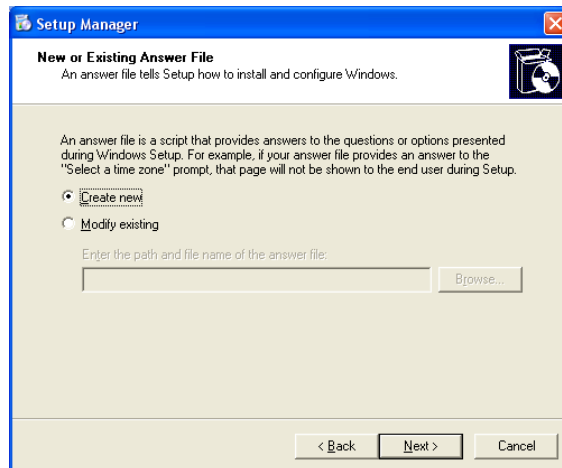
Setup Manager

New or Existing Answer File
An answer file tells Setup how to install and configure Windows.

An answer file is a script that provides answers to the questions or options presented during Windows Setup. For example, if your answer file provides an answer to the "Select a time zone" prompt, that page will not be shown to the end user during Setup.

Create new

Modify existing

Enter the path and file name of the answer file:

Browse...

< Back

Next >

Cancel